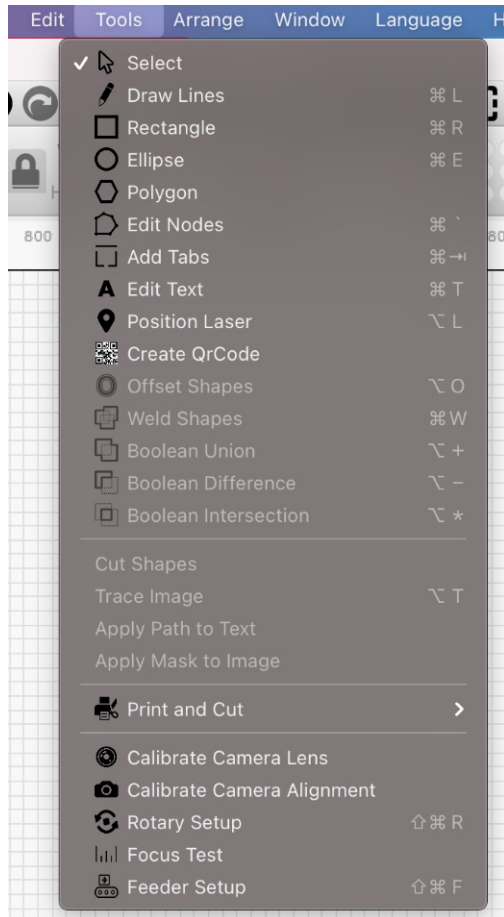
Edit Tools Arrange Window Language H

✓ Select
Draw Lines ⌘L
Rectangle ⌘R
Ellipse ⌘E
Polygon
Edit Nodes ⌘`
Add Tabs ⌘⇥
Edit Text ⌘T
Position Laser ⌥L
Create QrCode
Offset Shapes ⌥O
Weld Shapes ⌘W
Boolean Union ⌥+
Boolean Difference ⌥−
Boolean Intersection ⌥*

Cut Shapes
Trace Image ⌥T
Apply Path to Text
Apply Mask to Image

Print and Cut >

Calibrate Camera Lens
Calibrate Camera Alignment
Rotary Setup ⇧⌘R
Focus Test
Feeder Setup ⇧⌘F

800
80